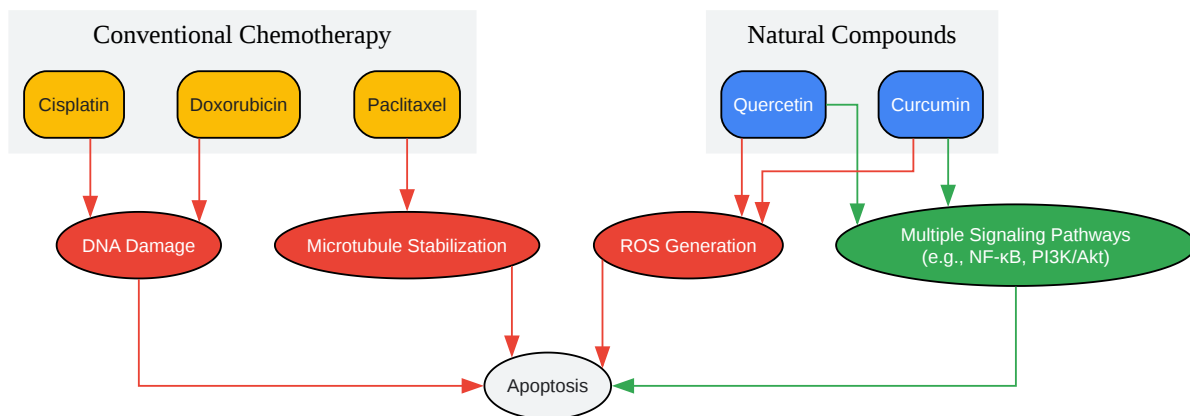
Conventional Chemotherapy

Cisplatin

Doxorubicin

Paclitaxel

Natural Compounds

Quercetin

Curcumin

DNA Damage

Microtubule Stabilization

ROS Generation

Multiple Signaling Pathways (e.g., NF-κB, PI3K/Akt)

Apoptosis